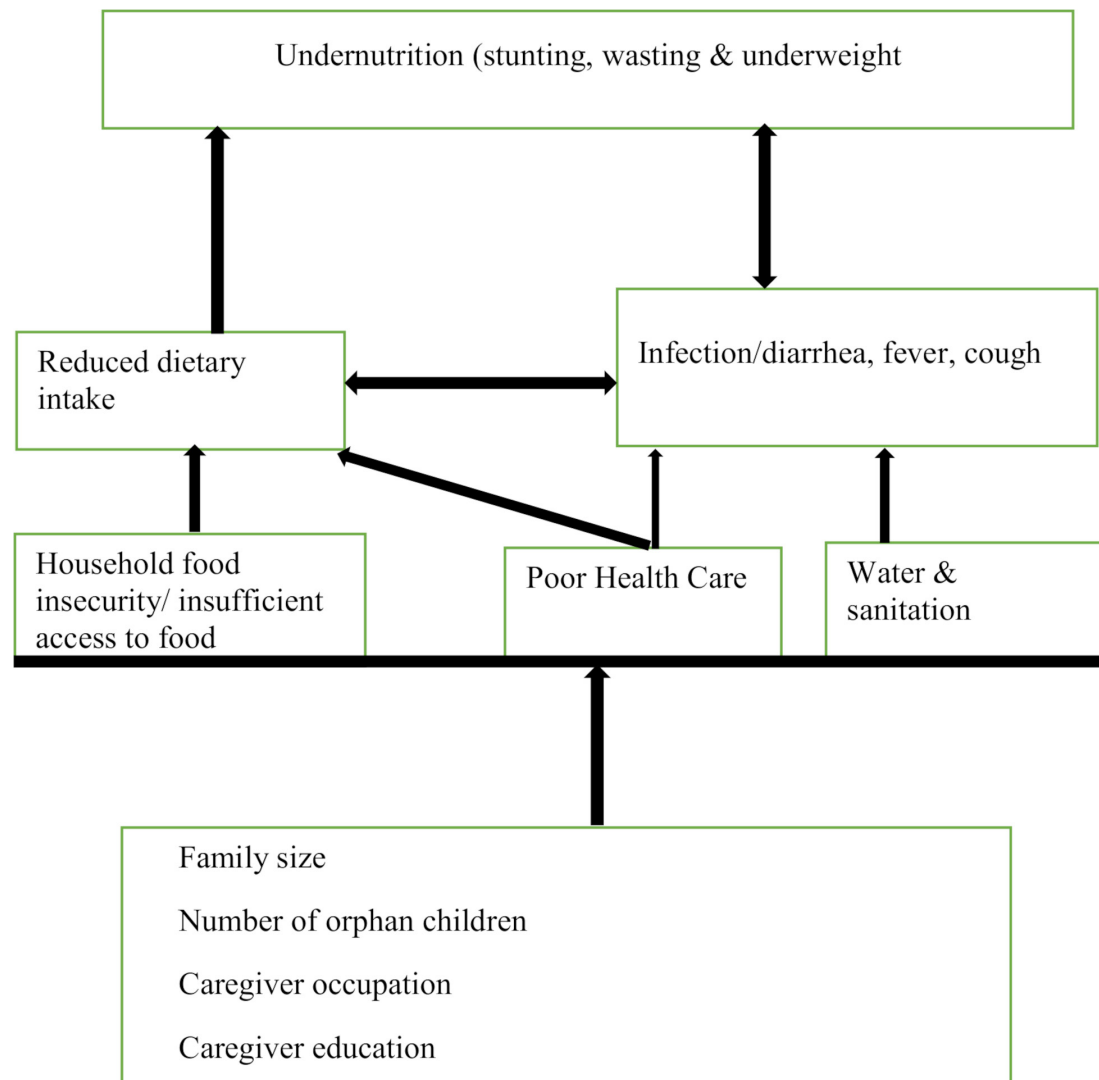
Undernutrition (stunting, wasting & underweight

Reduced dietary intake

Infection/diarrhea, fever, cough

Household food insecurity/ insufficient access to food

Poor Health Care

Water & sanitation

Family size

Number of orphan children

Caregiver occupation

Caregiver education